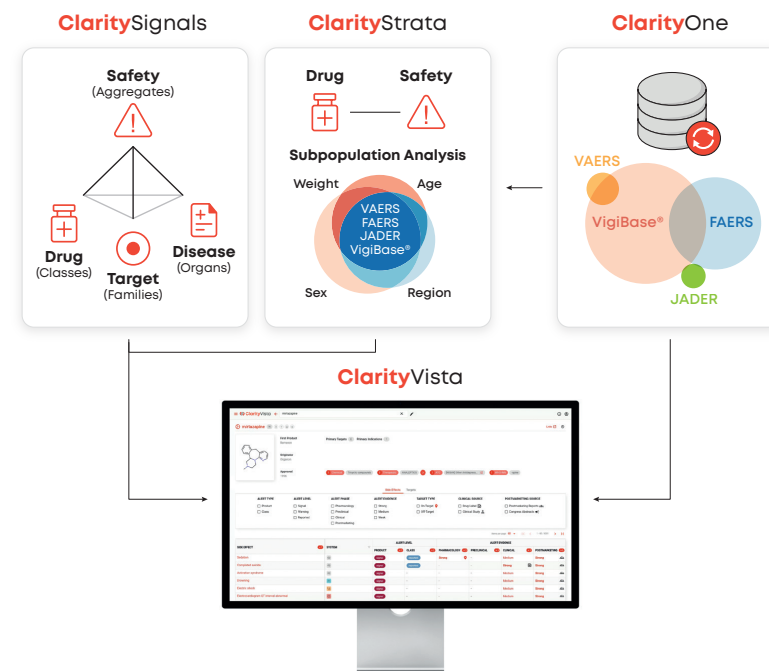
ClaritySignals

Safety
(Aggregates)

Drug
(Classes)

Target
(Families)

Disease
(Organs)

ClarityStrata

Drug

Safety

Subpopulation Analysis

Weight

Age

VAERS
FAERS
JADER
VigiBase®

Sex

Region

ClarityOne

VAERS

VigiBase®

FAERS

JADER

ClarityVista

ClarityVista

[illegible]

ALERT TYPE
ALERT LEVEL
ALERT PHASE
ALERT EVIDENCE
TARGET TYPE
CLINICAL SOURCE
POSTMARKETING SOURCE

SYSTEM
PRODUCT
CLASS
PHARMACOLOGY
PRECLINICAL
CLINICAL
POSTMARKETING

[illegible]